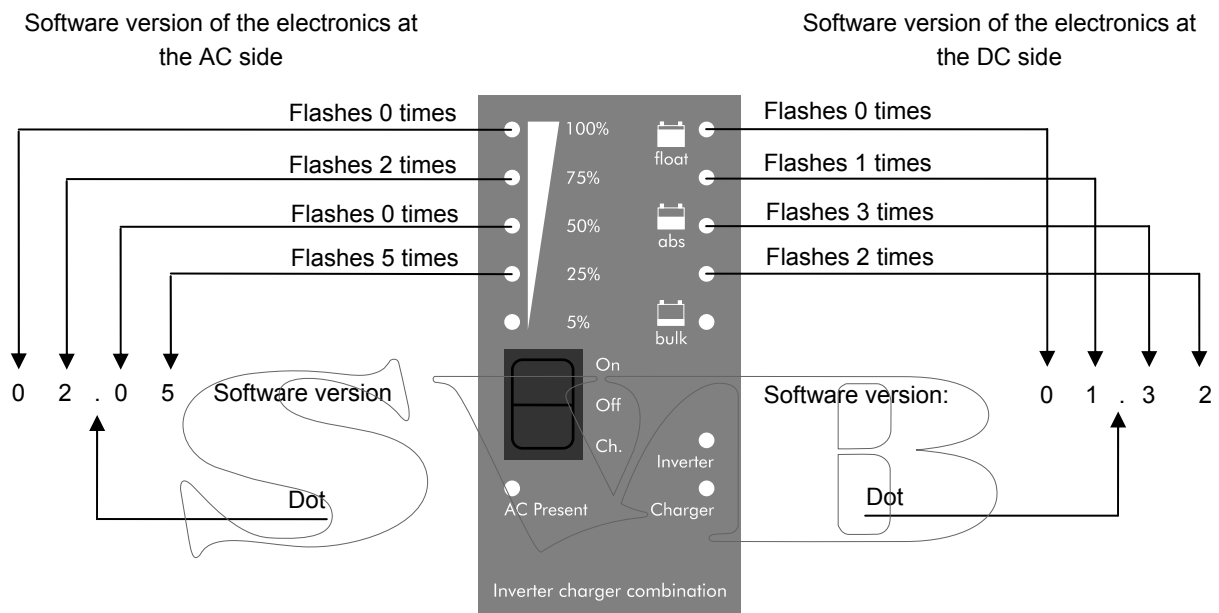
Software version of the electronics at the AC side

Software version of the electronics at the DC side

Flashes 0 times
Flashes 2 times
Flashes 0 times
Flashes 5 times

100%
75%
50%
25%
5%

float
abs
bulk

Flashes 0 times
Flashes 1 times
Flashes 3 times
Flashes 2 times

0 2 . 0 5 Software version

On
Off
Ch.

Software version: 0 1 . 3 2

Inverter
AC Present
Charger

Dot

Dot

Inverter charger combination